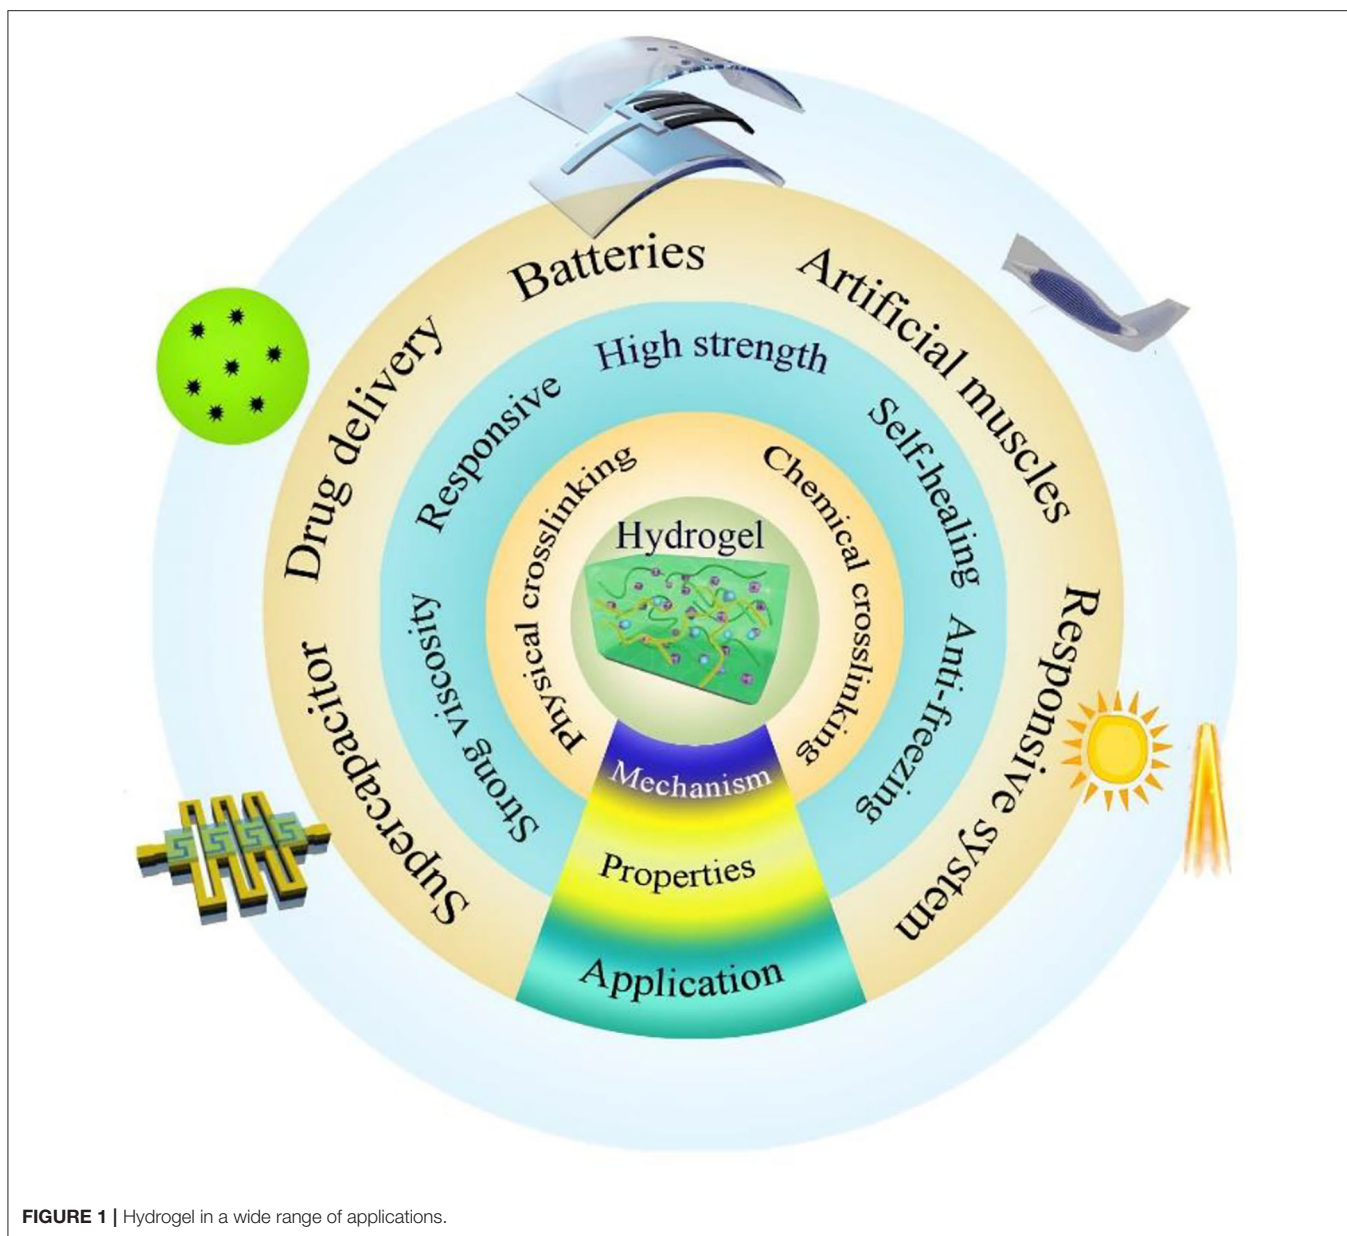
Batteries

Artificial muscles

Drug delivery

High strength

Responsive

Self-healing

Physical crosslinking

Chemical crosslinking

Hydrogel

Strong viscosity

Anti-freezing

Supercapacitor

Responsive system

Mechanism

Properties

Application

FIGURE 1 | Hydrogel in a wide range of applications.